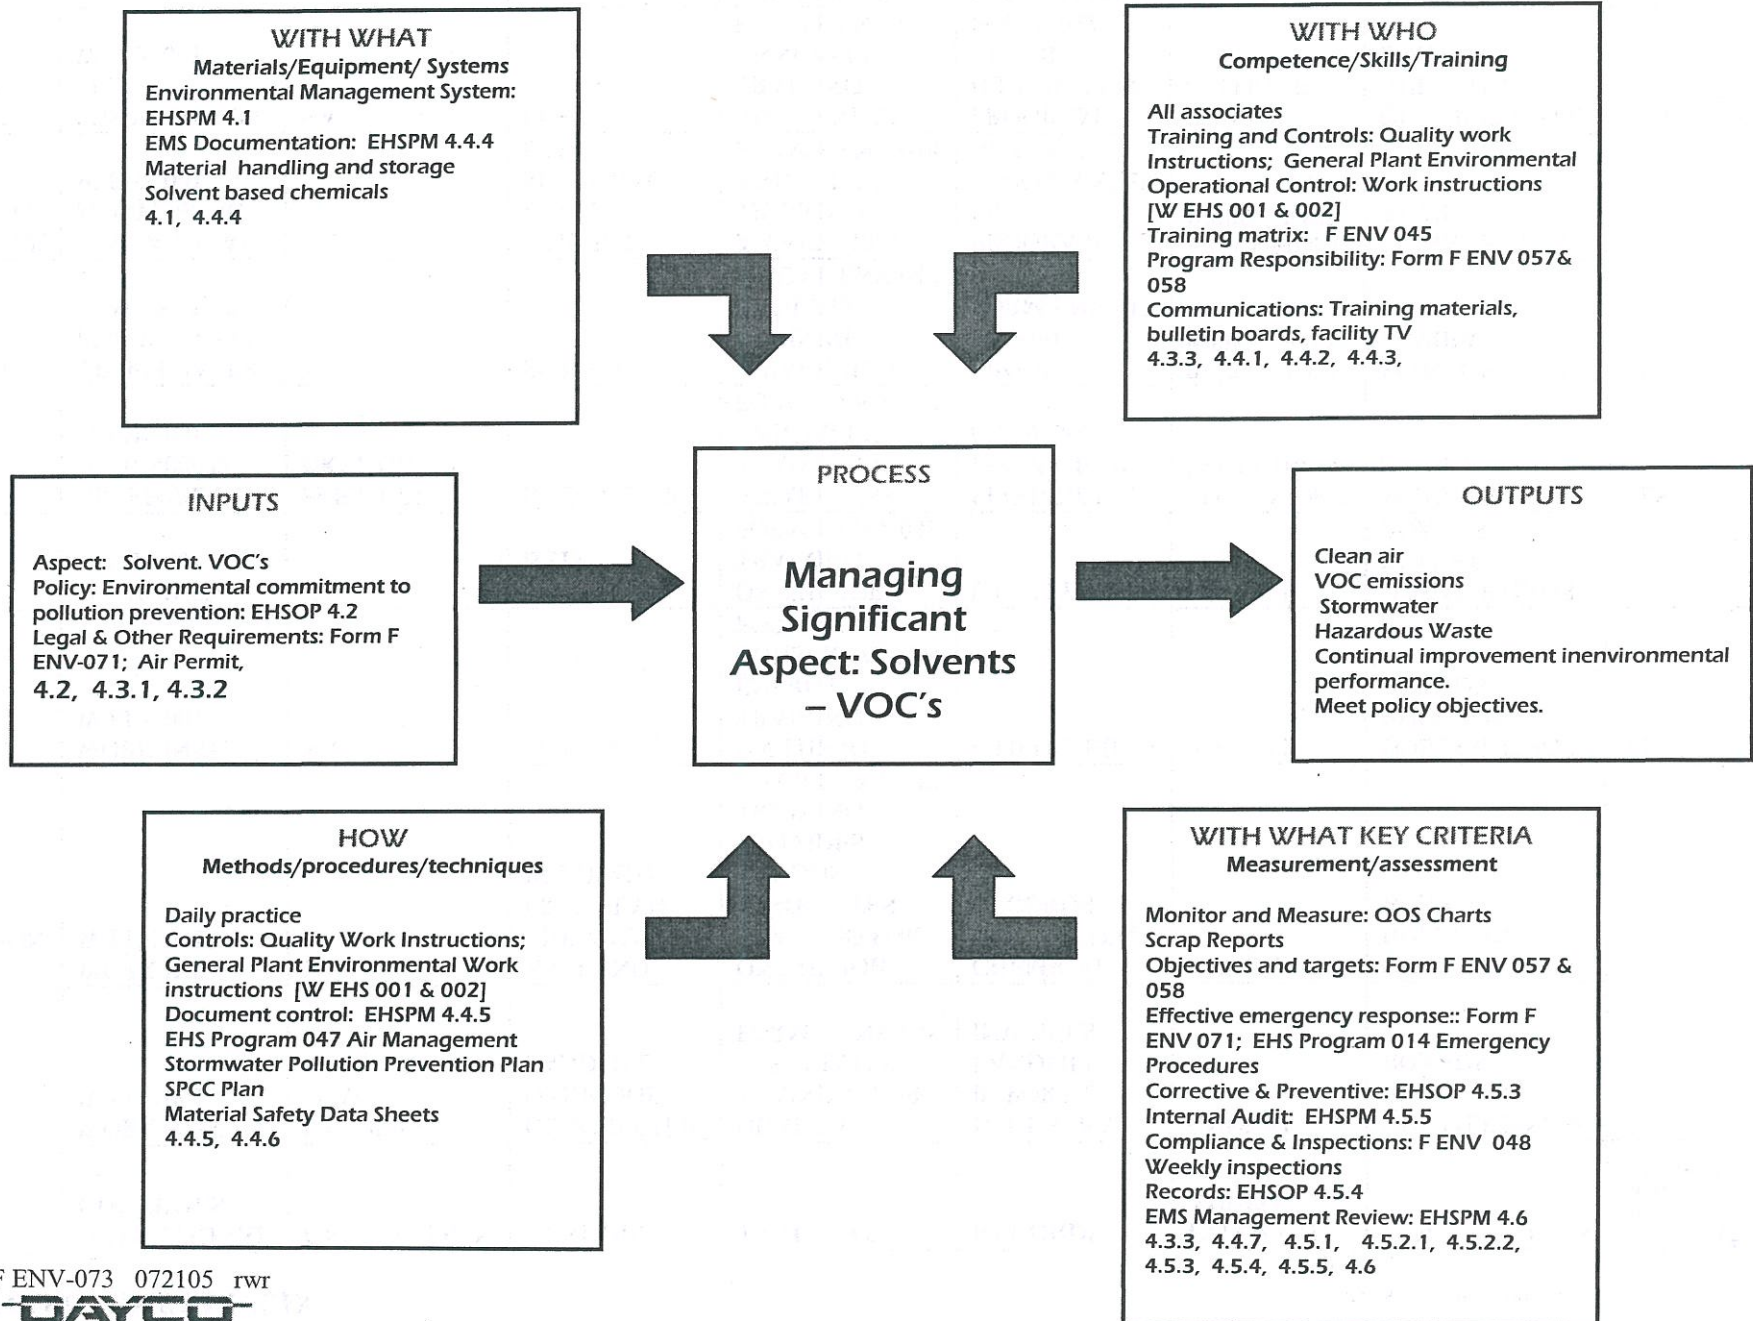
WITH WHAT
Materials/Equipment/ Systems
Environmental Management System: EHSPM 4.1
EMS Documentation: EHSPM 4.4.4
Material handling and storage
Solvent based chemicals
4.1, 4.4.4

WITH WHO
Competence/Skills/Training

All associates
Training and Controls: Quality work Instructions; General Plant Environmental
Operational Control: Work instructions [W EHS 001 & 002]
Training matrix: F ENV 045
Program Responsibility: Form F ENV 057& 058
Communications: Training materials, bulletin boards, facility TV
4.3.3, 4.4.1, 4.4.2, 4.4.3,

INPUTS

Aspect: Solvent. VOC's
Policy: Environmental commitment to pollution prevention: EHSOP 4.2
Legal & Other Requirements: Form F ENV-071; Air Permit,
4.2, 4.3.1, 4.3.2

PROCESS

Managing Significant Aspect: Solvents – VOC's

OUTPUTS

Clean air
VOC emissions
Stormwater
Hazardous Waste
Continual improvement inenvironmental performance.
Meet policy objectives.

HOW
Methods/procedures/techniques

Daily practice
Controls: Quality Work Instructions;
General Plant Environmental Work instructions [W EHS 001 & 002]
Document control: EHSPM 4.4.5
EHS Program 047 Air Management
Stormwater Pollution Prevention Plan
SPCC Plan
Material Safety Data Sheets
4.4.5, 4.4.6

WITH WHAT KEY CRITERIA
Measurement/assessment

Monitor and Measure: QOS Charts
Scrap Reports
Objectives and targets: Form F ENV 057 & 058
Effective emergency response:: Form F ENV 071; EHS Program 014 Emergency Procedures
Corrective & Preventive: EHSOP 4.5.3
Internal Audit: EHSPM 4.5.5
Compliance & Inspections: F ENV 048
Weekly inspections
Records: EHSOP 4.5.4
EMS Management Review: EHSPM 4.6
4.3.3, 4.4.7, 4.5.1, 4.5.2.1, 4.5.2.2, 4.5.3, 4.5.4, 4.5.5, 4.6

F ENV-073 072105 rwr
DAYCO